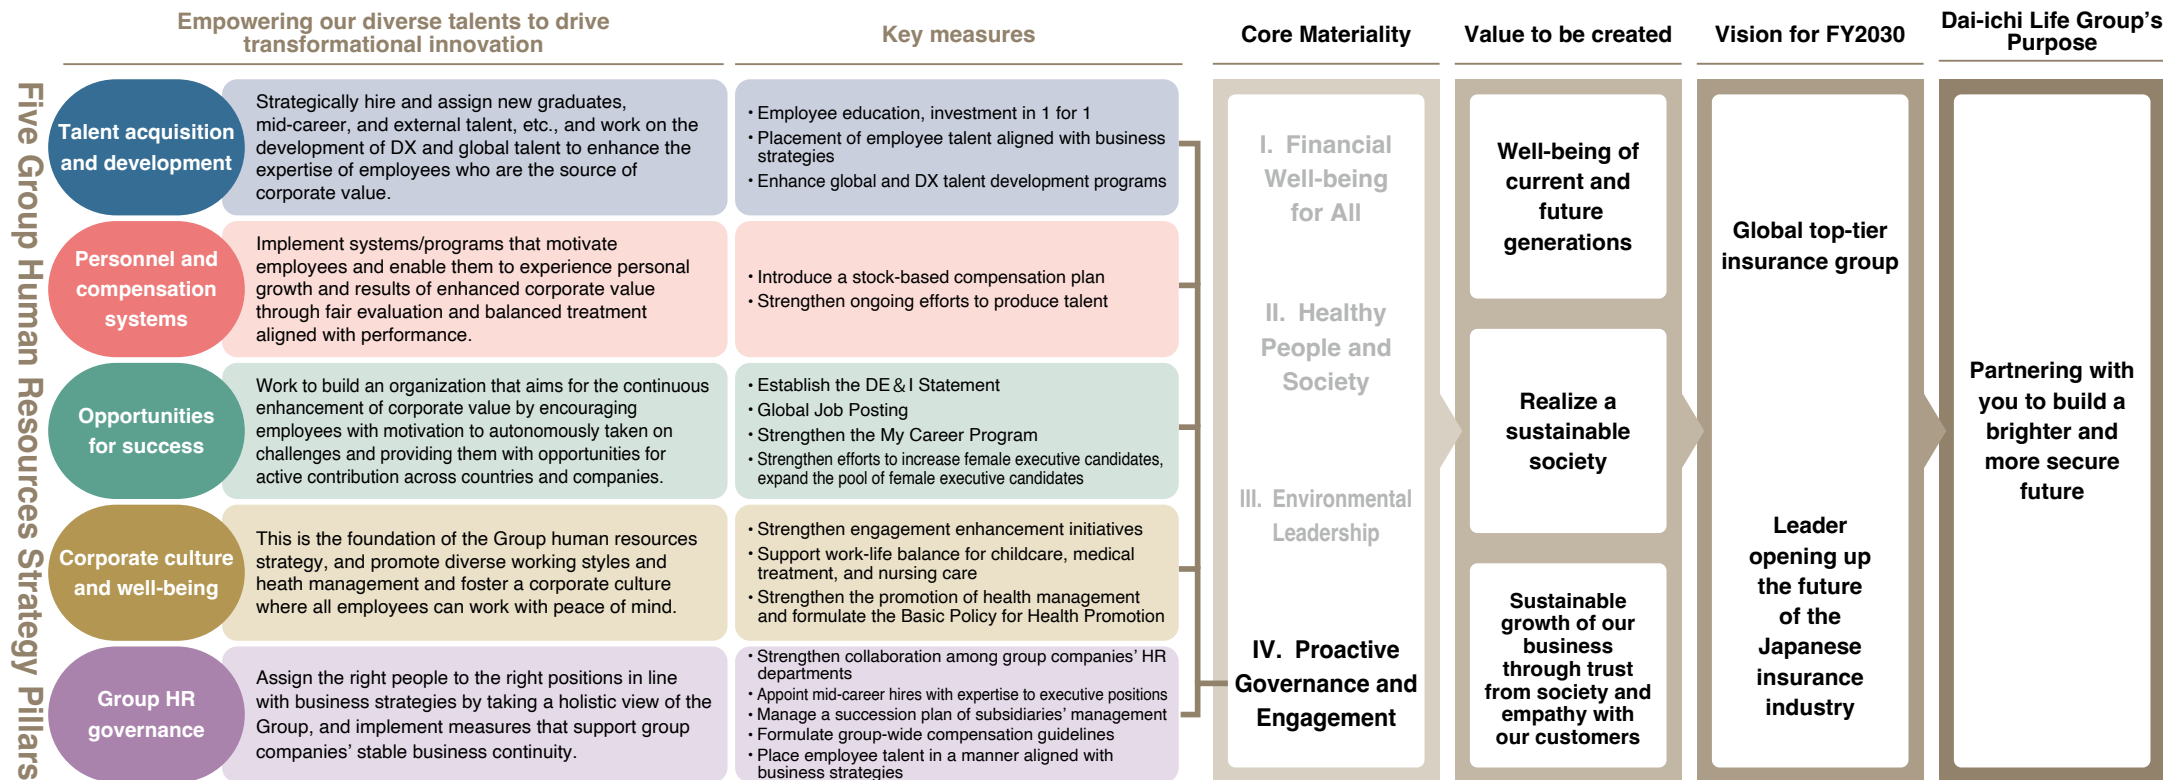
Empowering our diverse talents to drive transformational innovation

Key measures

Core Materiality

Value to be created

Vision for FY2030

Dai-ichi Life Group's Purpose

Five Group Human Resources Strategy Pillars

Talent acquisition and development

Strategically hire and assign new graduates, mid-career, and external talent, etc., and work on the development of DX and global talent to enhance the expertise of employees who are the source of corporate value.

· Employee education, investment in 1 for 1
· Placement of employee talent aligned with business strategies
· Enhance global and DX talent development programs

Personnel and compensation systems

Implement systems/programs that motivate employees and enable them to experience personal growth and results of enhanced corporate value through fair evaluation and balanced treatment aligned with performance.

· Introduce a stock-based compensation plan
· Strengthen ongoing efforts to produce talent

Opportunities for success

Work to build an organization that aims for the continuous enhancement of corporate value by encouraging employees with motivation to autonomously taken on challenges and providing them with opportunities for active contribution across countries and companies.

· Establish the DE & I Statement
· Global Job Posting
· Strengthen the My Career Program
· Strengthen efforts to increase female executive candidates, expand the pool of female executive candidates

Corporate culture and well-being

This is the foundation of the Group human resources strategy, and promote diverse working styles and heath management and foster a corporate culture where all employees can work with peace of mind.

· Strengthen engagement enhancement initiatives
· Support work-life balance for childcare, medical treatment, and nursing care
· Strengthen the promotion of health management and formulate the Basic Policy for Health Promotion

Group HR governance

Assign the right people to the right positions in line with business strategies by taking a holistic view of the Group, and implement measures that support group companies' stable business continuity.

· Strengthen collaboration among group companies' HR departments
· Appoint mid-career hires with expertise to executive positions
· Manage a succession plan of subsidiaries' management
· Formulate group-wide compensation guidelines
· Place employee talent in a manner aligned with business strategies

I. Financial Well-being for All

II. Healthy People and Society

III. Environmental Leadership

IV. Proactive Governance and Engagement

Well-being of current and future generations

Realize a sustainable society

Sustainable growth of our business through trust from society and empathy with our customers

Global top-tier insurance group

Leader opening up the future of the Japanese insurance industry

Partnering with you to build a brighter and more secure future